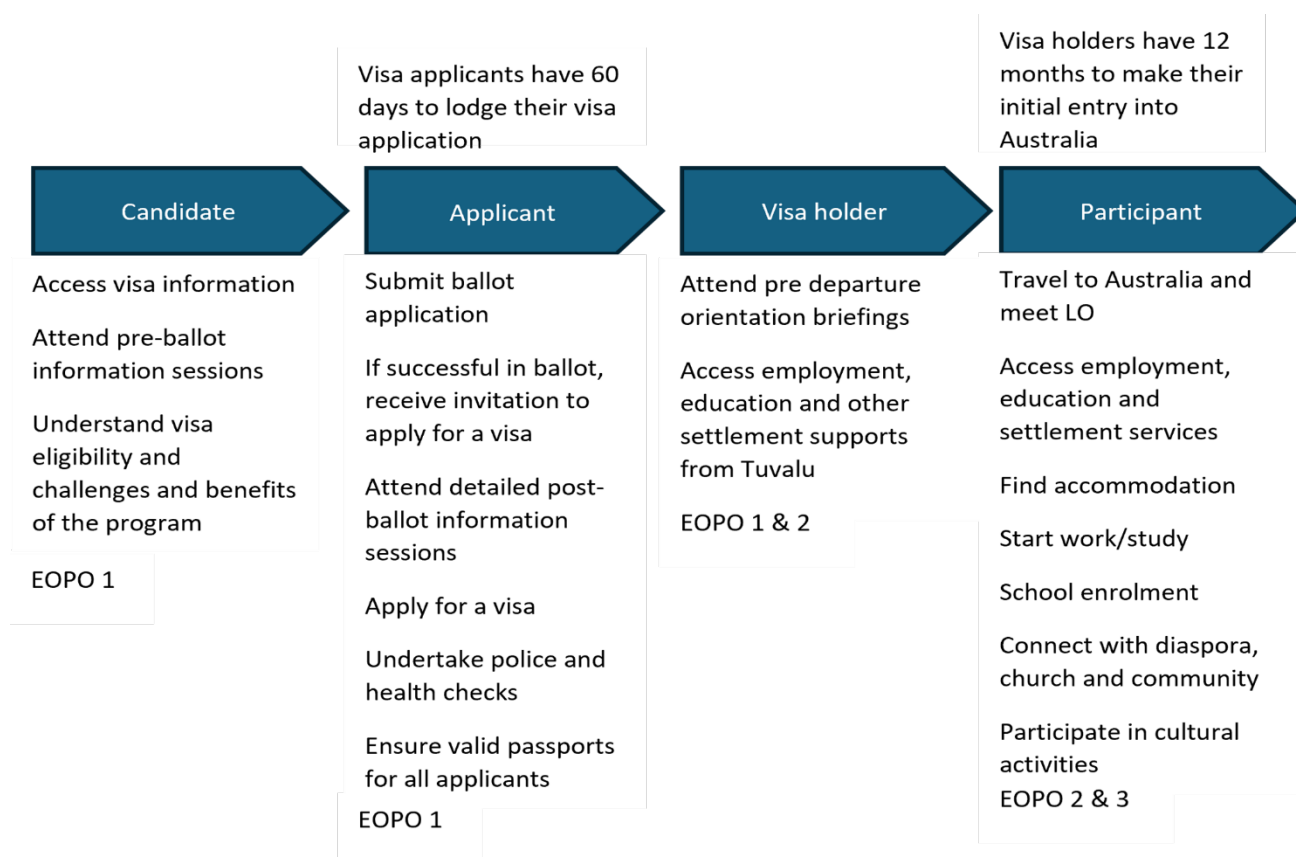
Candidate

Access visa information

Attend pre-ballot information sessions

Understand visa eligibility and challenges and benefits of the program

EOPO 1

Visa applicants have 60 days to lodge their visa application

Applicant

Submit ballot application

If successful in ballot, receive invitation to apply for a visa

Attend detailed post-ballot information sessions

Apply for a visa

Undertake police and health checks

Ensure valid passports for all applicants

EOPO 1

Visa holder

Attend pre departure orientation briefings

Access employment, education and other settlement supports from Tuvalu

EOPO 1 & 2

Visa holders have 12 months to make their initial entry into Australia

Participant

Travel to Australia and meet LO

Access employment, education and settlement services

Find accommodation

Start work/study

School enrolment

Connect with diaspora, church and community

Participate in cultural activities

EOPO 2 & 3